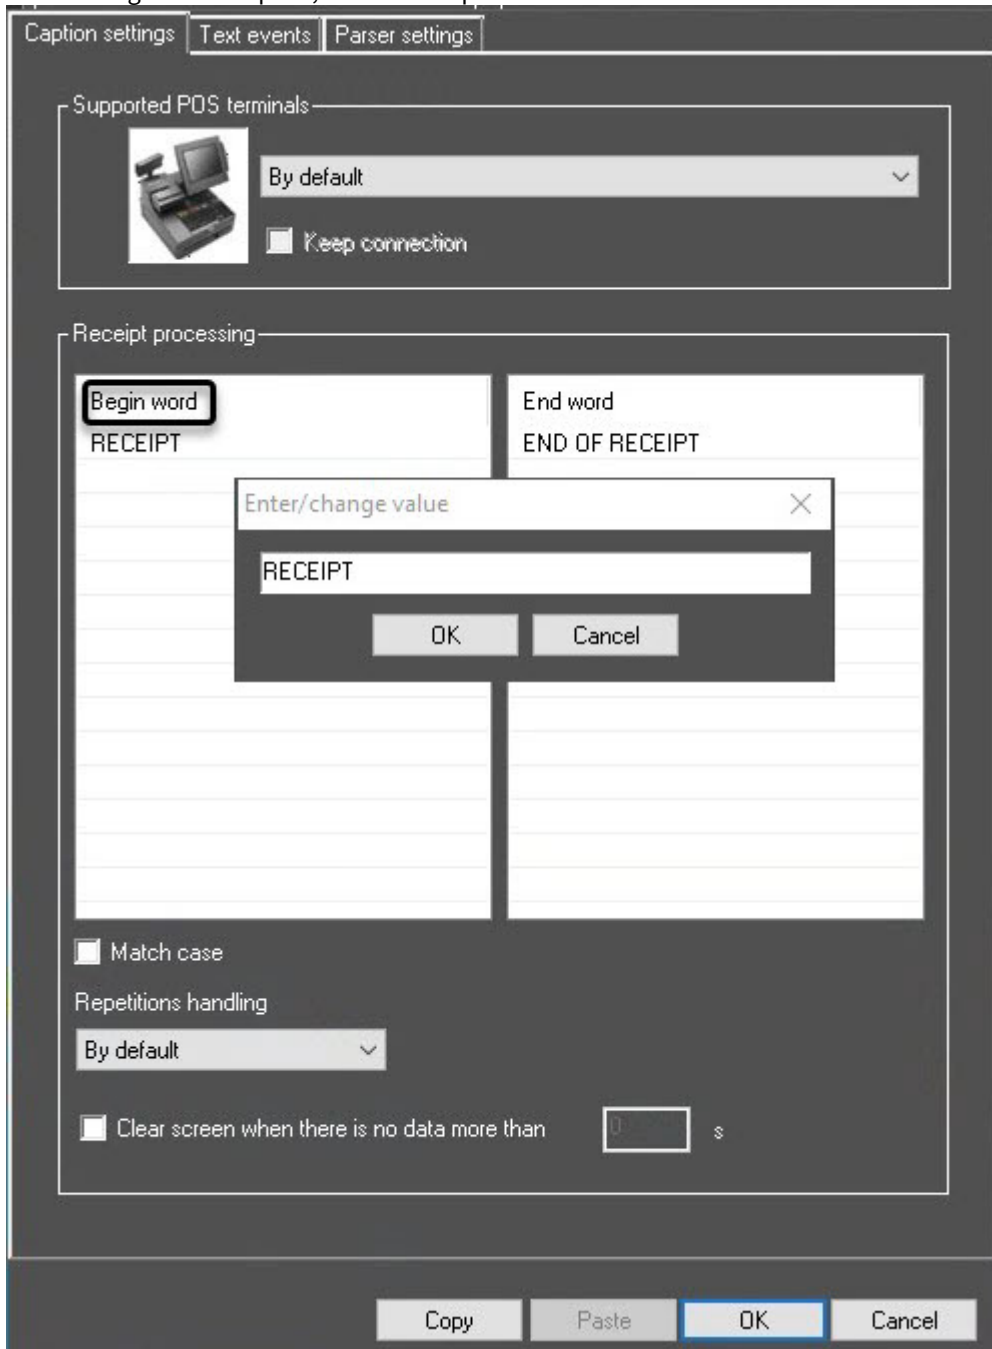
Caption settings | Text events | Parser settings

Supported POS terminals

By default

Keep connection

Receipt processing

Begin word
RECEIPT

End word
END OF RECEIPT

Enter/change value

RECEIPT

OK

Cancel

Match case

Repetitions handling

By default

Clear screen when there is no data more than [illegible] s

Copy

Paste

OK

Cancel